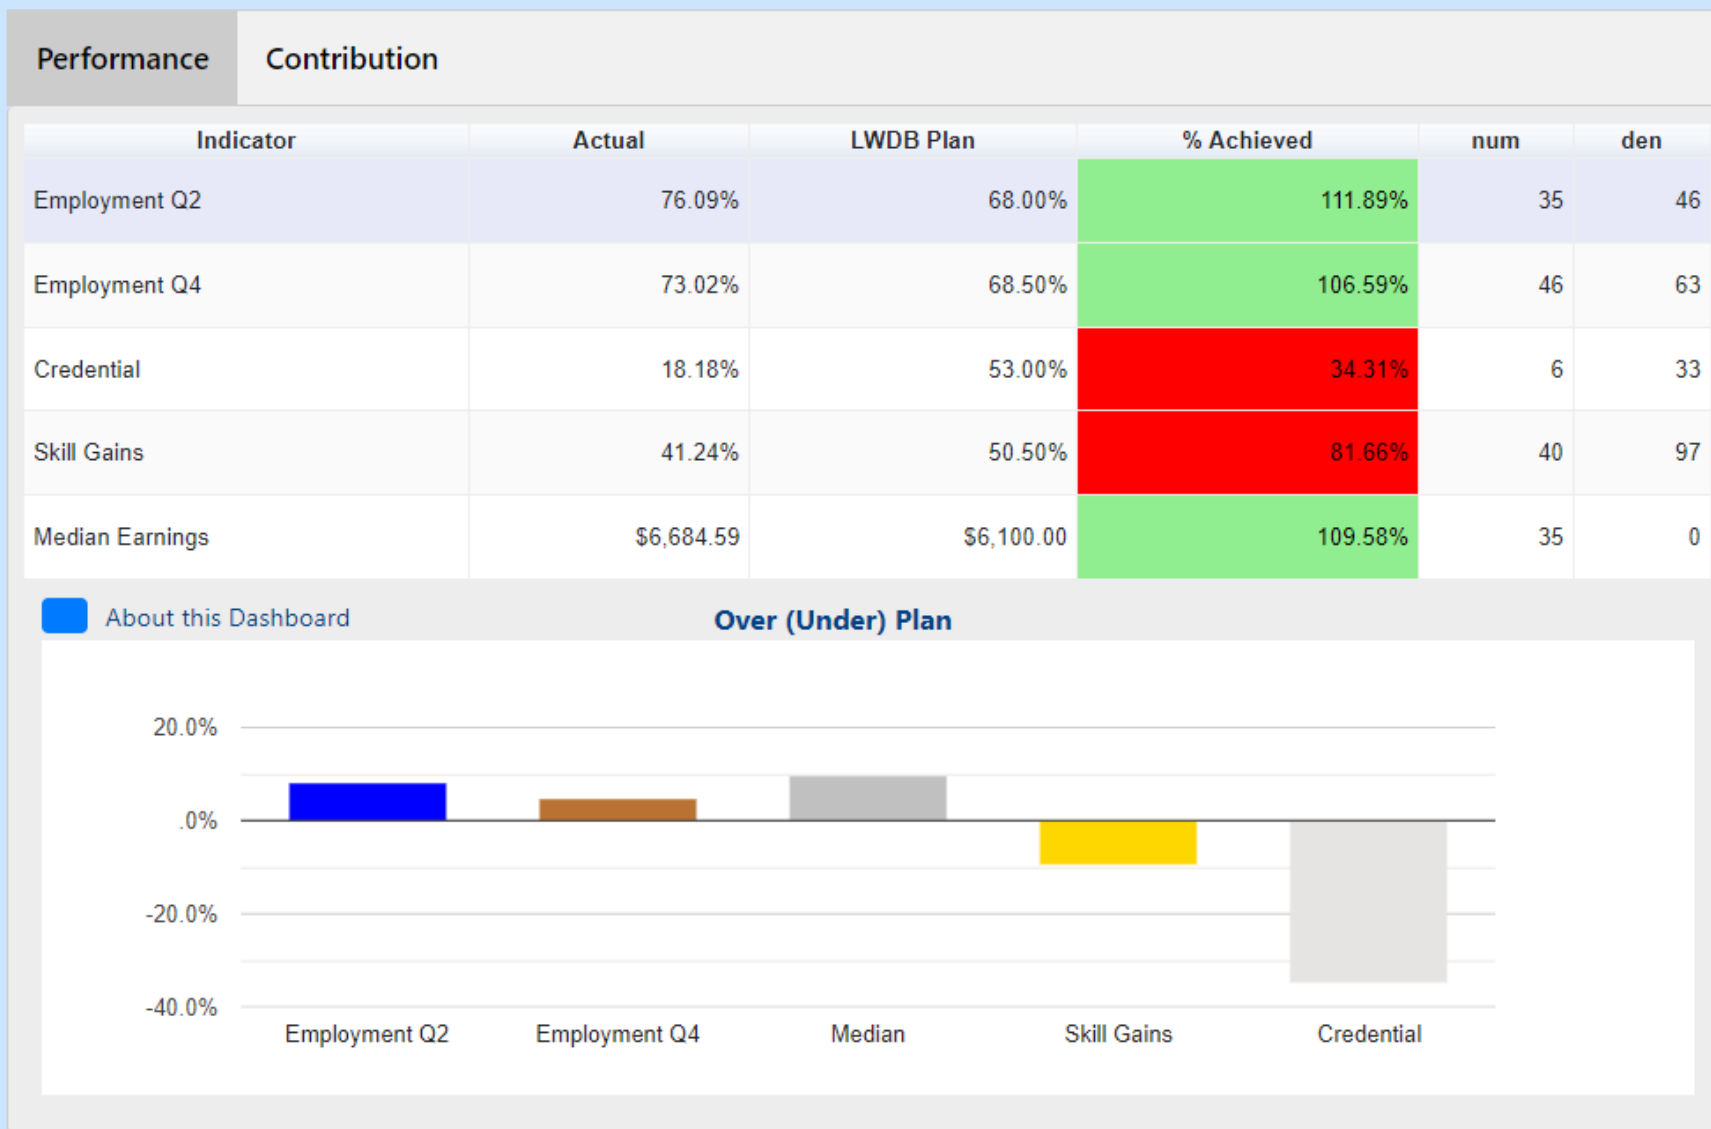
Performance Contribution

| Indicator | Actual | LWDB Plan | % Achieved | num | den |
|---|---|---|---|---|---|
| Employment Q2 | 76.09% | 68.00% | 111.89% | 35 | 46 |
| Employment Q4 | 73.02% | 68.50% | 106.59% | 46 | 63 |
| Credential | 18.18% | 53.00% | 34.31% | 6 | 33 |
| Skill Gains | 41.24% | 50.50% | 81.66% | 40 | 97 |
| Median Earnings | $6,684.59 | $6,100.00 | 109.58% | 35 | 0 |

About this Dashboard

Over (Under) Plan

20.0%
.0%
-20.0%
-40.0%

Employment Q2 Employment Q4 Median Skill Gains Credential